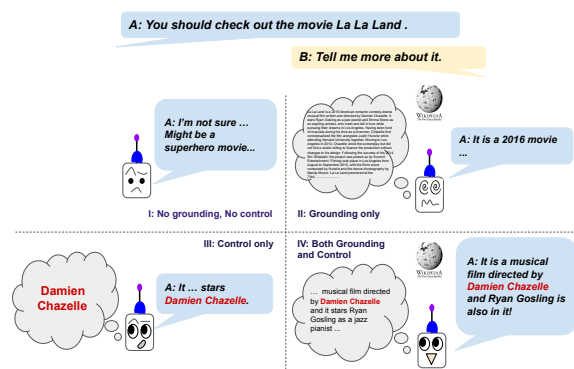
A: You should check out the movie La La Land .

B: Tell me more about it.

A: I'm not sure … Might be a superhero movie...

I: No grounding, No control

La La Land is a 2016 American romantic comedy-drama musical film written and directed by Damien Chazelle. It stars Ryan Gosling as a jazz pianist and Emma Stone as an aspiring actress, who meet and fall in love while pursuing their dreams in Los Angeles. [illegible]

WIKIPEDIA The Free Encyclopedia

A: It is a 2016 movie …

II: Grounding only

III: Control only

Damien Chazelle

A: It … stars Damien Chazelle.

IV: Both Grounding and Control

… musical film directed by Damien Chazelle and it stars Ryan Gosling as a jazz pianist ...

WIKIPEDIA The Free Encyclopedia

A: It is a musical film directed by Damien Chazelle and Ryan Gosling is also in it!